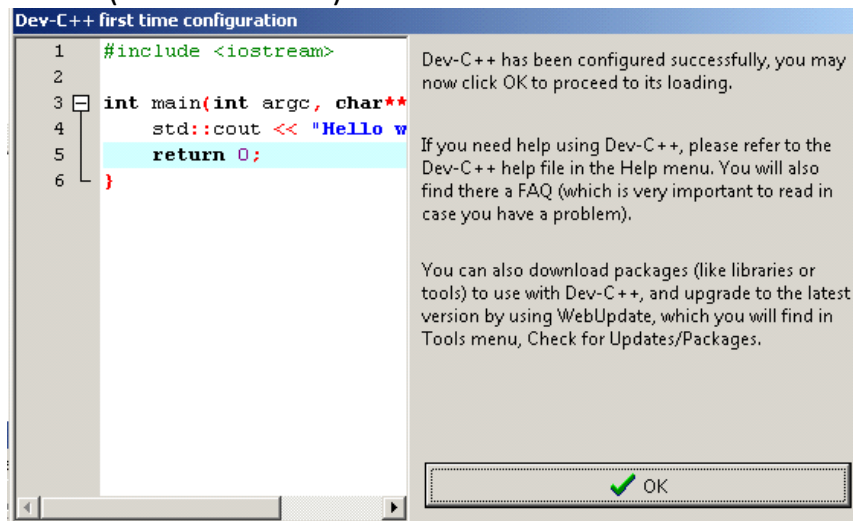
Dev-C++ first time configuration

1 #include <iostream>
2
3 int main(int argc, char**
4 std::cout << "Hello w
5 return 0;
6 }

Dev-C++ has been configured successfully, you may now click OK to proceed to its loading.

If you need help using Dev-C++, please refer to the Dev-C++ help file in the Help menu. You will also find there a FAQ (which is very important to read in case you have a problem).

You can also download packages (like libraries or tools) to use with Dev-C++, and upgrade to the latest version by using WebUpdate, which you will find in Tools menu, Check for Updates/Packages.

OK